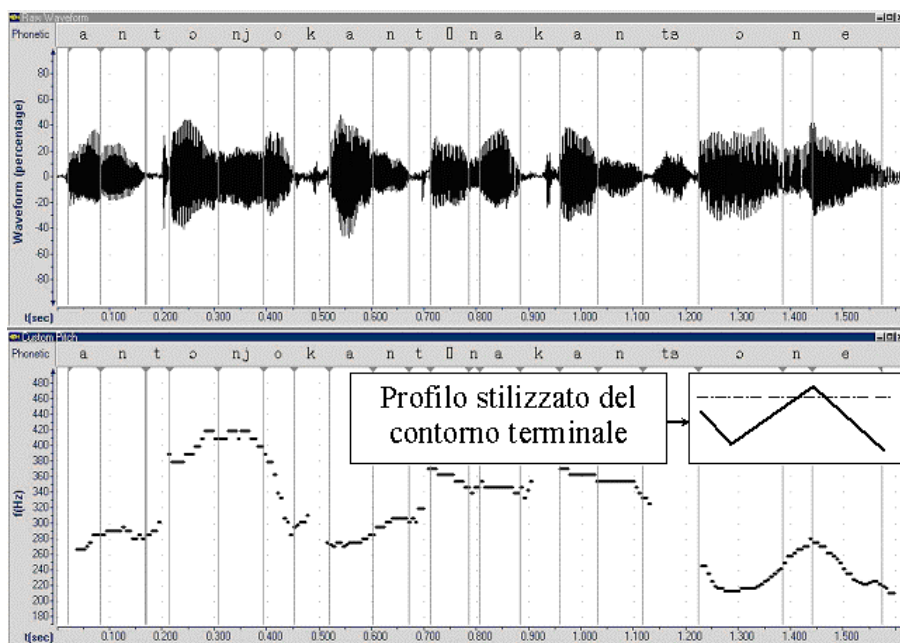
Raw Waveform

Phonetic a n t ɔ nj o k a n t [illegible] n a k a n ts ɔ n e

Waveform (percentage)

80
60
40
20
0
-20
-40
-60
-80

t(sec) 0.100 0.200 0.300 0.400 0.500 0.600 0.700 0.800 0.900 1.000 1.100 1.200 1.300 1.400 1.500

Custom Pitch

Phonetic a n t ɔ nj o k a n t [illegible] n a k a n ts ɔ n e

f(Hz)

480
460
440
420
400
380
360
340
320
300
280
260
240
220
200
180

Profilo stilizzato del contorno terminale

t(sec) 0.100 0.200 0.300 0.400 0.500 0.600 0.700 0.800 0.900 1.000 1.100 1.200 1.300 1.400 1.500